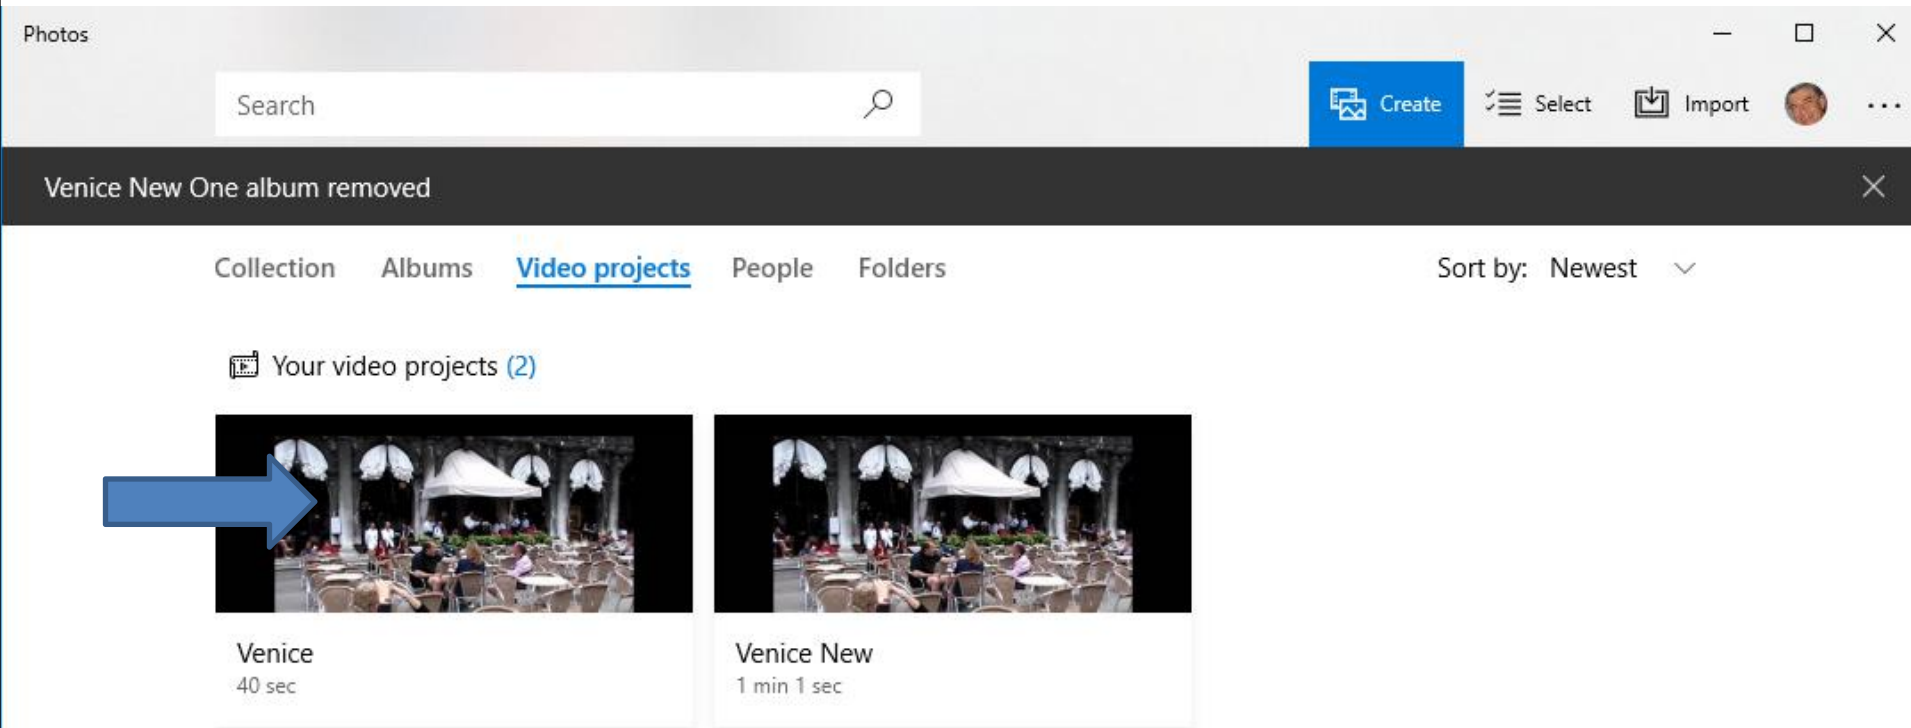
Photos

Search

Create Select Import ...

Venice New One album removed

Collection Albums Video projects People Folders

Sort by: Newest

Your video projects (2)

Venice
40 sec

Venice New
1 min 1 sec